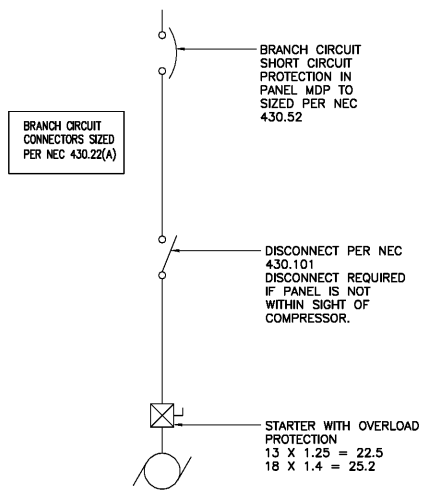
BRANCH CIRCUIT CONNECTORS SIZED PER NEC 430.22(A)

BRANCH CIRCUIT SHORT CIRCUIT PROTECTION IN PANEL MDP TO SIZED PER NEC 430.52

DISCONNECT PER NEC 430.101
DISCONNECT REQUIRED IF PANEL IS NOT WITHIN SIGHT OF COMPRESSOR.

STARTER WITH OVERLOAD PROTECTION
13 X 1.25 = 22.5
18 X 1.4 = 25.2